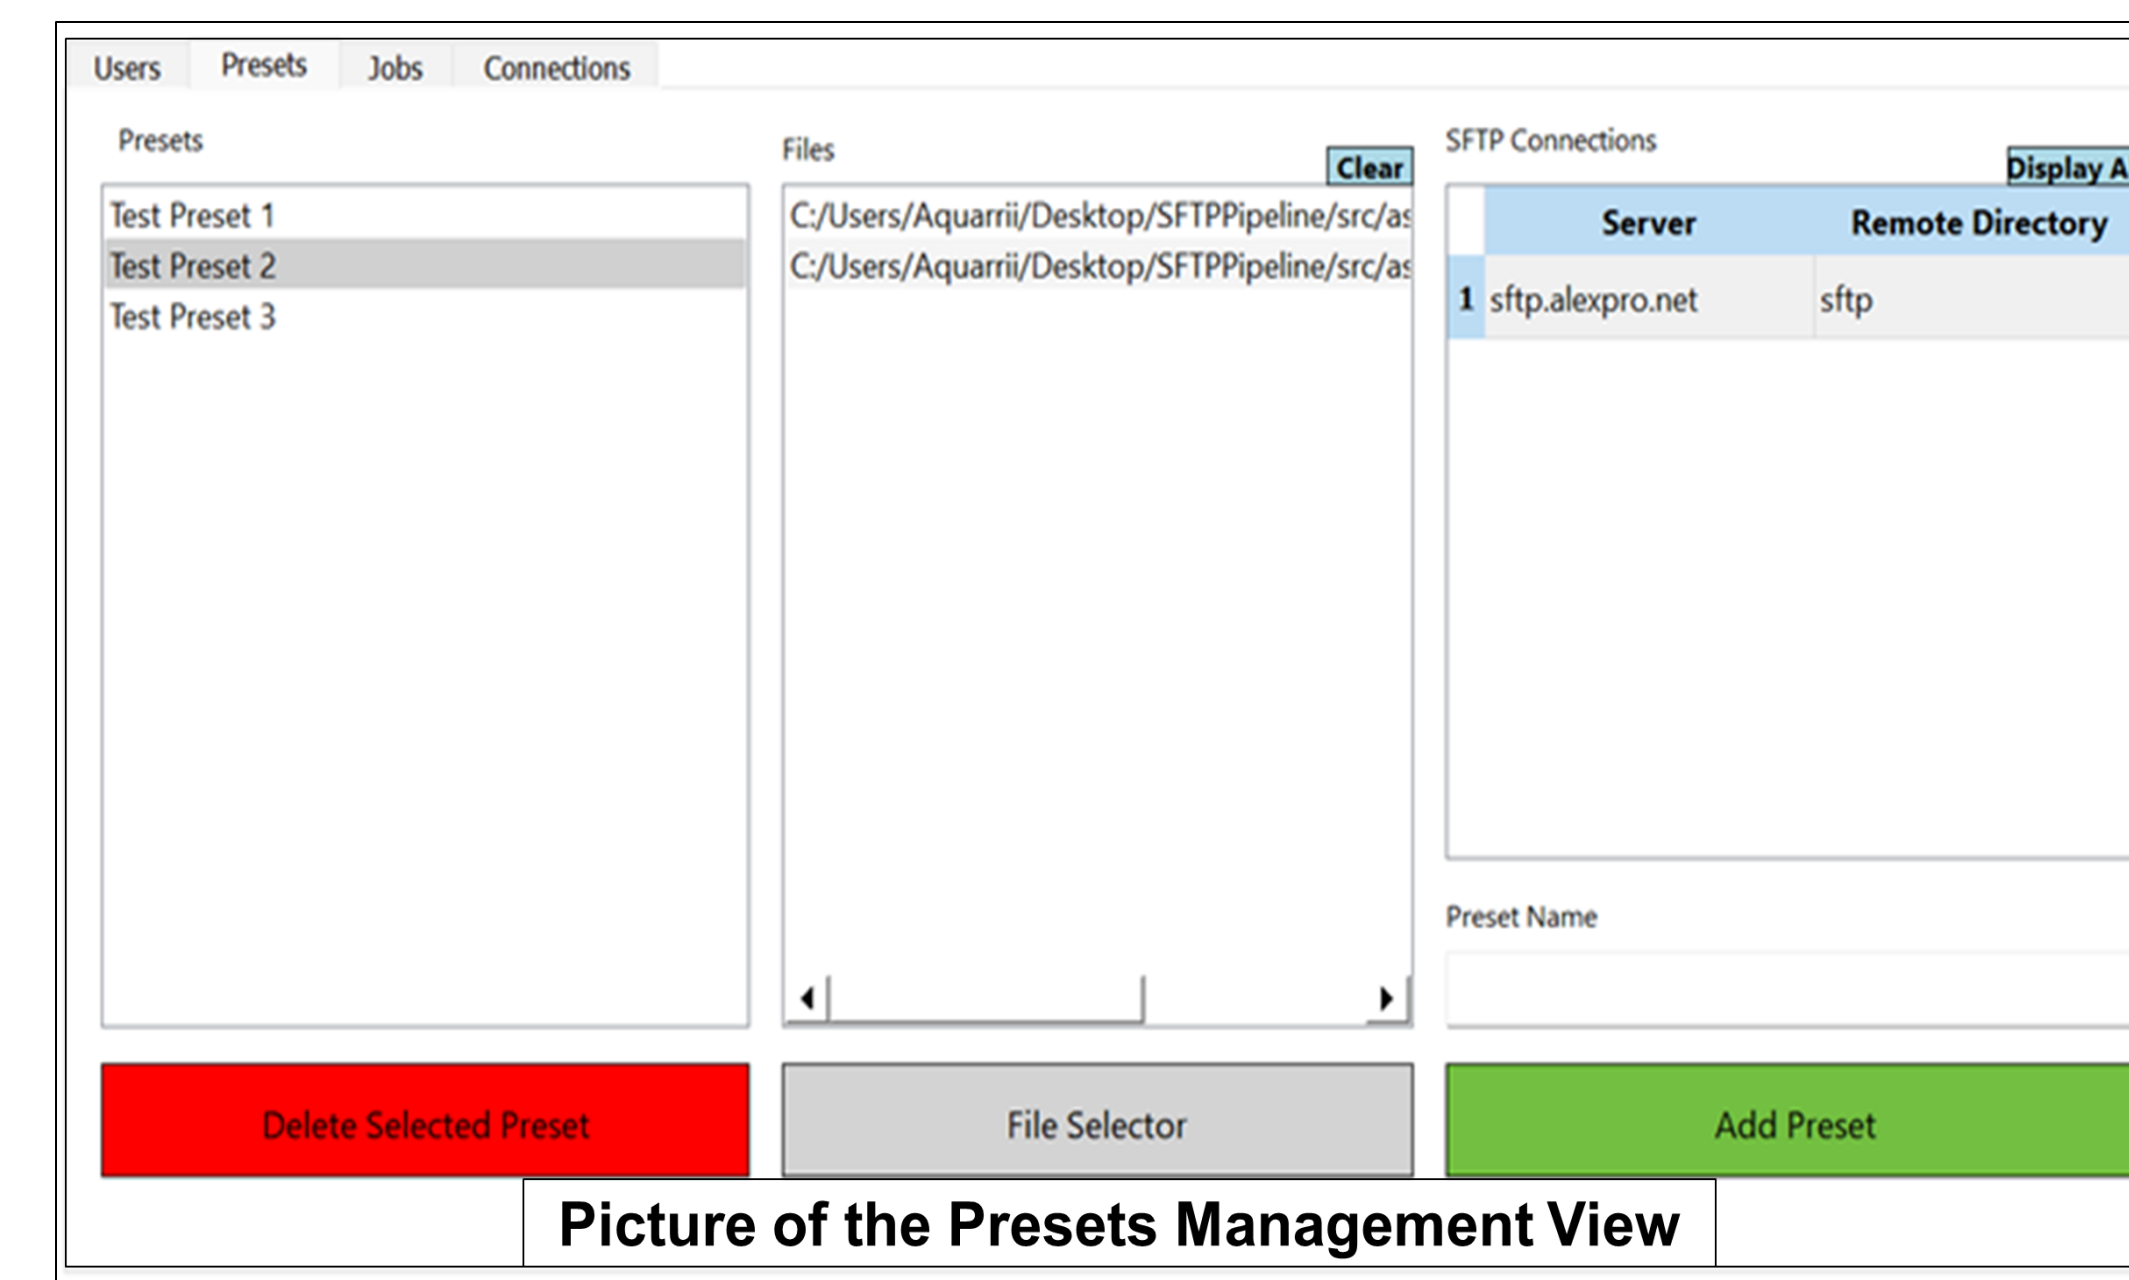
Users Presets Jobs Connections

Presets

Test Preset 1
Test Preset 2
Test Preset 3

Files

Clear

C:/Users/Aquarrii/Desktop/SFTPPipeline/src/as
C:/Users/Aquarrii/Desktop/SFTPPipeline/src/as

SFTP Connections

Display A

| | Server | Remote Directory |
|---|---|---|
| 1 | sftp.alexpro.net | sftp |

Preset Name

Delete Selected Preset

File Selector

Add Preset

Picture of the Presets Management View